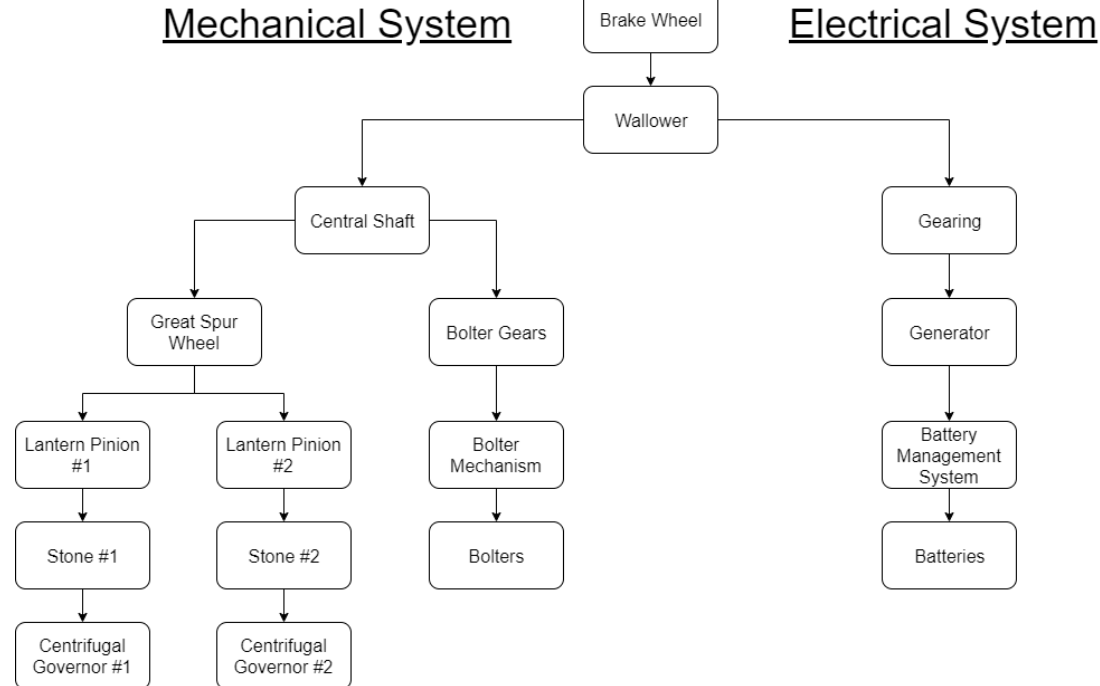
Mechanical System

Brake Wheel

Electrical System

Wallower

Central Shaft

Gearing

Great Spur Wheel

Bolter Gears

Generator

Lantern Pinion #1

Lantern Pinion #2

Bolter Mechanism

Battery Management System

Stone #1

Stone #2

Bolters

Batteries

Centrifugal Governor #1

Centrifugal Governor #2